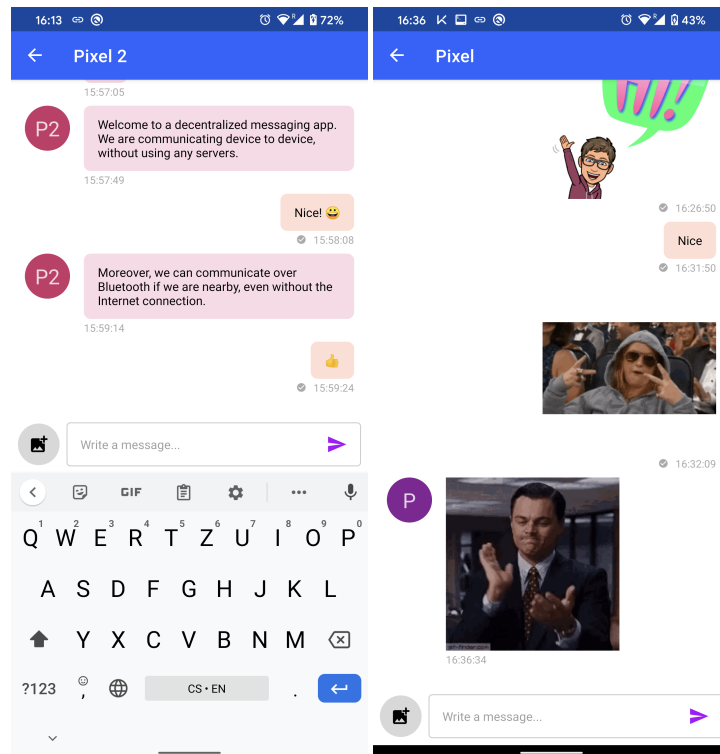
16:13 72%

Pixel 2

15:57:05

P2

Welcome to a decentralized messaging app. We are communicating device to device, without using any servers.

15:57:49

Nice! 😀

15:58:08

P2

Moreover, we can communicate over Bluetooth if we are nearby, even without the Internet connection.

15:59:14

👍

15:59:24

Write a message...

GIF

Q 1 W 2 E 3 R 4 T 5 Z 6 U 7 I 8 O 9 P 0

A S D F G H J K L

Y X C V B N M

?123 CS • EN .

16:36 43%

Pixel

HI!

16:26:50

Nice

16:31:50

16:32:09

P

16:36:34

Write a message...